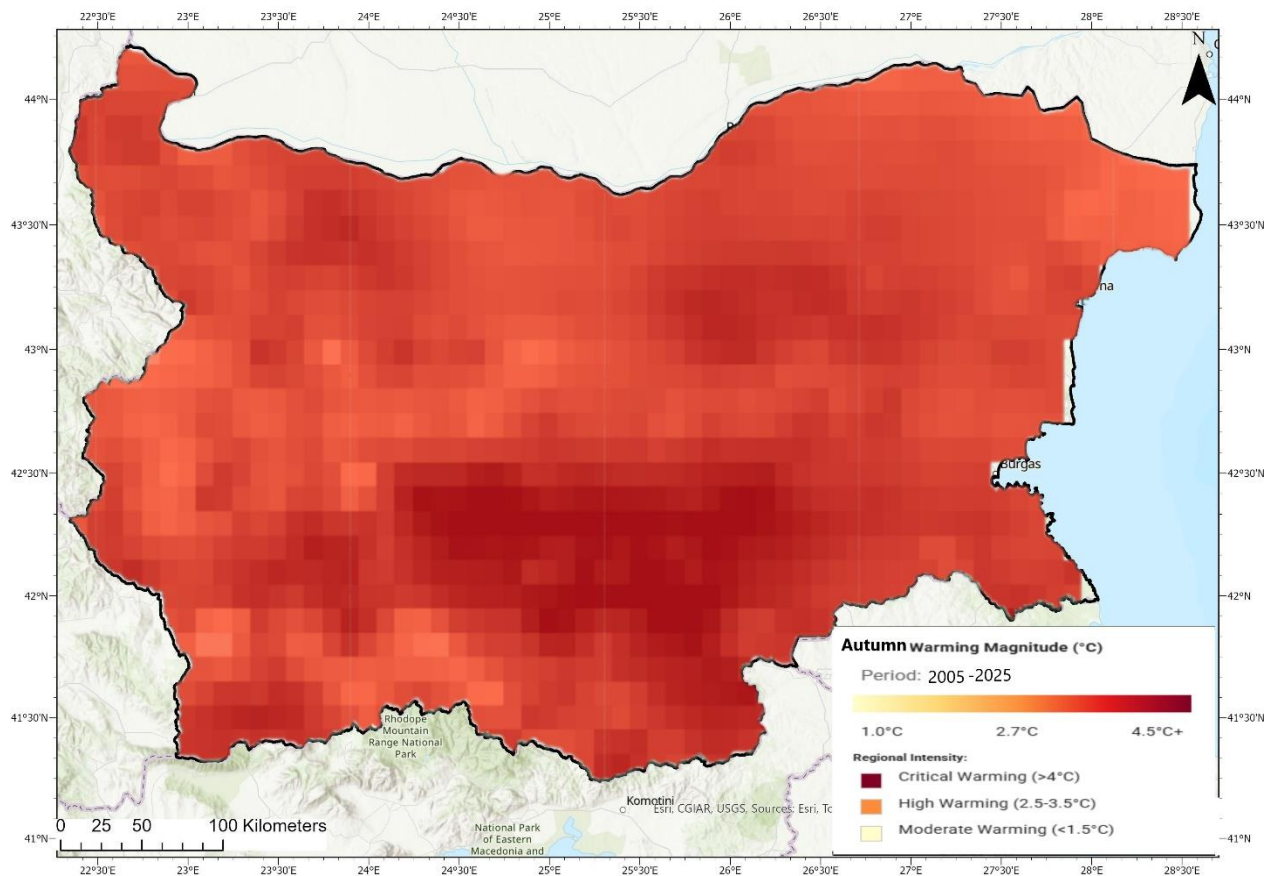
22°30'E 23°E 23°30'E 24°E 24°30'E 25°E 25°30'E 26°E 26°30'E 27°E 27°30'E 28°E 28°30'E

N

44°N
43°30'N
43°N
42°30'N
42°N
41°30'N
41°N

na

Burgas

Rhodope Mountain Range National Park

Komotini

Esri, CGIAR, USGS, Sources: Esri, To

National Park of Eastern Macedonia and

0 25 50 100 Kilometers

Autumn Warming Magnitude (°C)

Period: 2005 -2025

1.0°C 2.7°C 4.5°C+

Regional Intensity:

Critical Warming (>4°C)

High Warming (2.5-3.5°C)

Moderate Warming (<1.5°C)

44°N
43°30'N
43°N
42°30'N
42°N
41°30'N
41°N

22°30'E 23°E 23°30'E 24°E 24°30'E 25°E 25°30'E 26°E 26°30'E 27°E 27°30'E 28°E 28°30'E